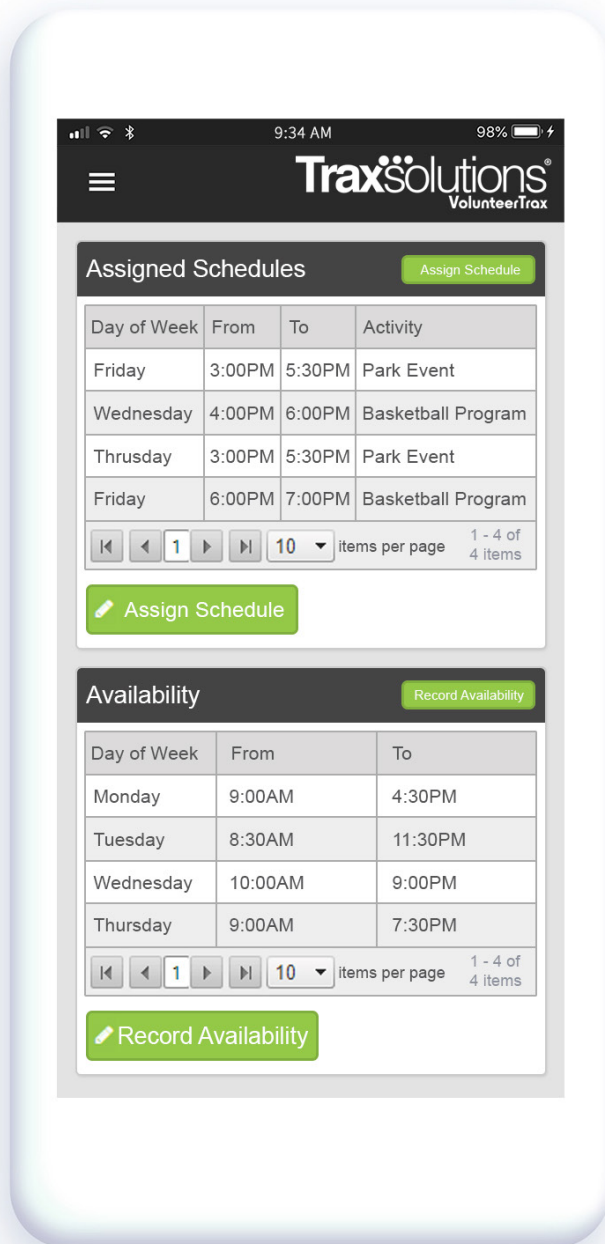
9:34 AM

98%

TraxSolutions®
VolunteerTrax

Assigned Schedules

Assign Schedule

| Day of Week | From | To | Activity |
|---|---|---|---|
| Friday | 3:00PM | 5:30PM | Park Event |
| Wednesday | 4:00PM | 6:00PM | Basketball Program |
| Thrusday | 3:00PM | 5:30PM | Park Event |
| Friday | 6:00PM | 7:00PM | Basketball Program |

1 10 items per page 1 - 4 of 4 items

Assign Schedule

Availability

Record Availability

| Day of Week | From | To |
|---|---|---|
| Monday | 9:00AM | 4:30PM |
| Tuesday | 8:30AM | 11:30PM |
| Wednesday | 10:00AM | 9:00PM |
| Thursday | 9:00AM | 7:30PM |

1 10 items per page 1 - 4 of 4 items

Record Availability